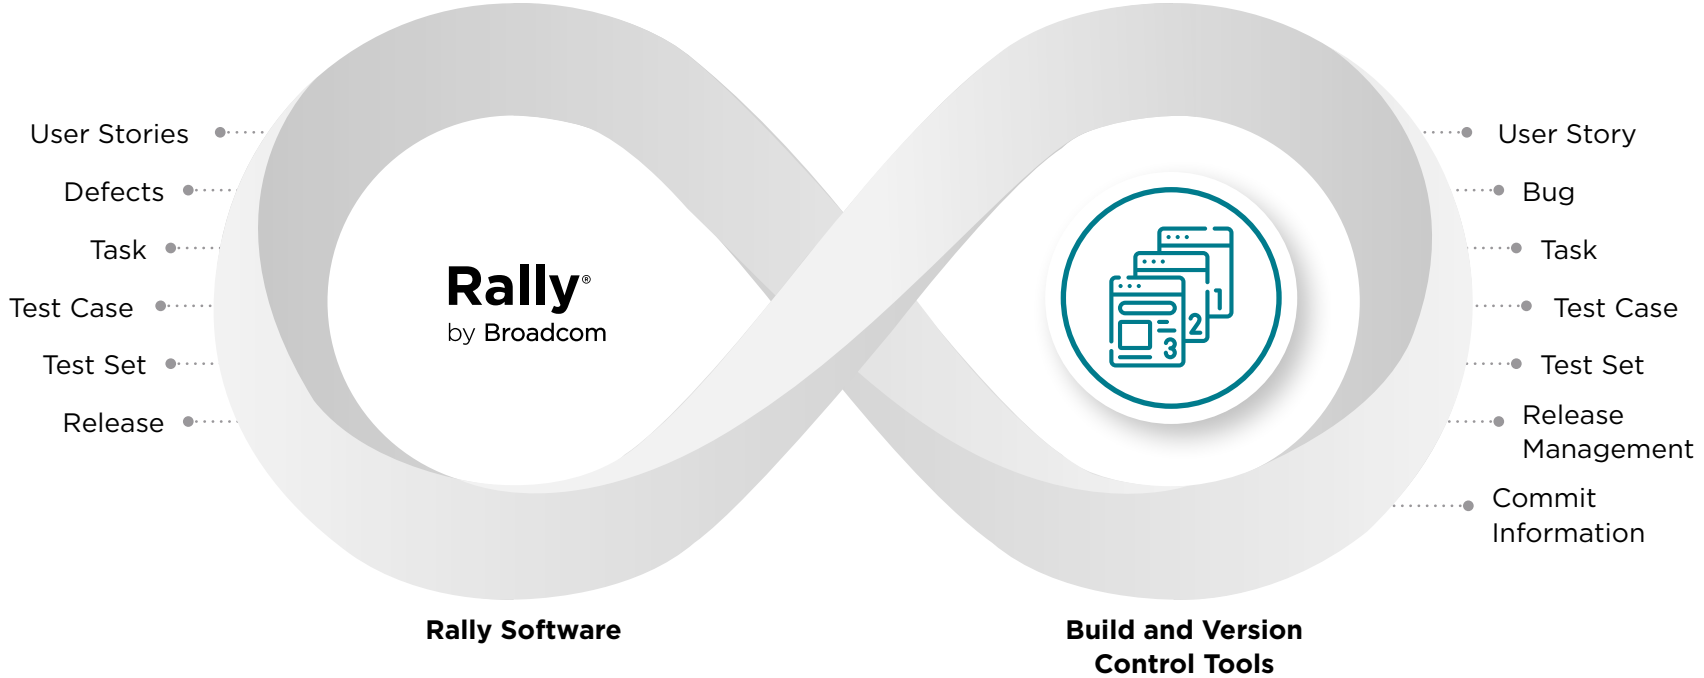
User Stories
Defects
Task
Test Case
Test Set
Release

Rally®
by Broadcom

1
2
3

User Story
Bug
Task
Test Case
Test Set
Release Management
Commit Information

Rally Software

Build and Version Control Tools